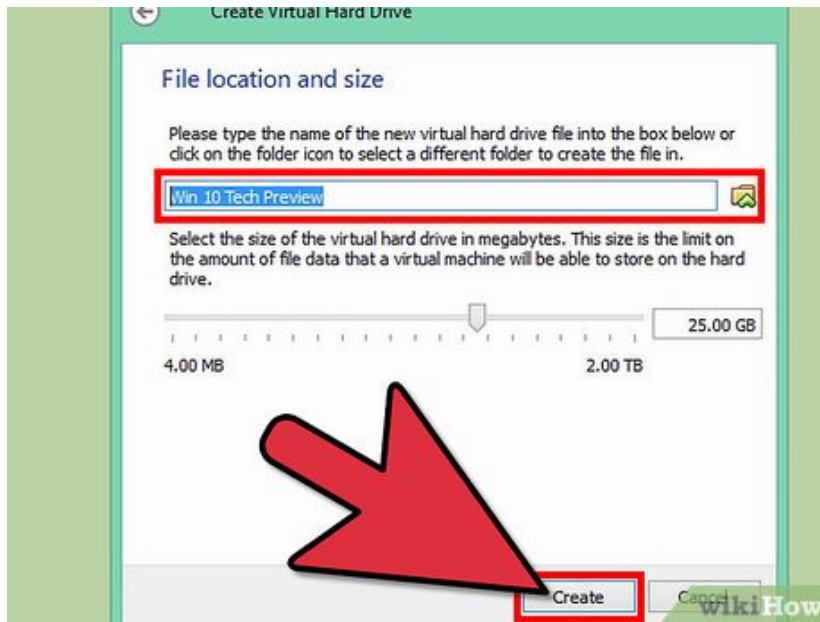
Create Virtual Hard Drive

File location and size

Please type the name of the new virtual hard drive file into the box below or click on the folder icon to select a different folder to create the file in.

Win 10 Tech Preview

Select the size of the virtual hard drive in megabytes. This size is the limit on the amount of file data that a virtual machine will be able to store on the hard drive.

25.00 GB

4.00 MB

2.00 TB

Create

Cancel

wikiHow